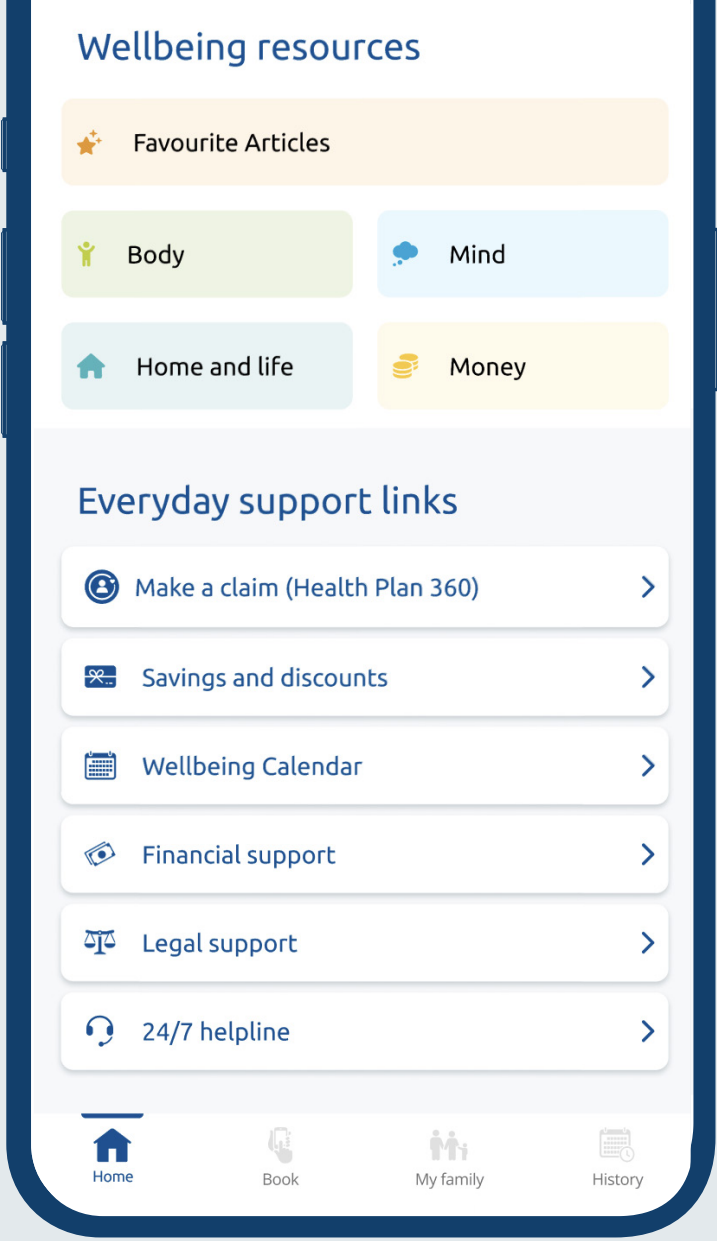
Wellbeing resources

Favourite Articles

Body

Mind

Home and life

Money

Everyday support links

Make a claim (Health Plan 360)

Savings and discounts

Wellbeing Calendar

Financial support

Legal support

24/7 helpline

Home

Book

My family

History